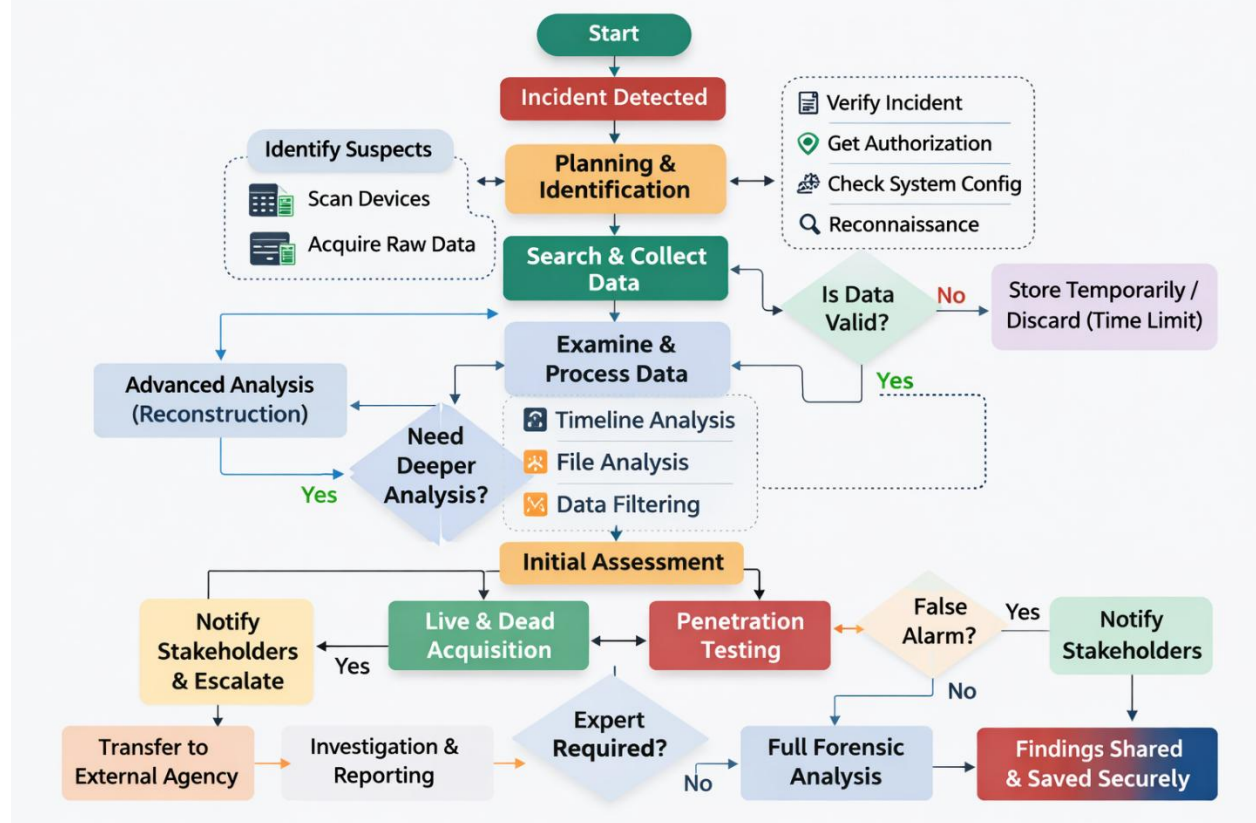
Start

Incident Detected

Verify Incident
Get Authorization
Check System Config
Reconnaissance

Identify Suspects
Scan Devices
Acquire Raw Data

Planning & Identification

Search & Collect Data

Is Data Valid?

No

Store Temporarily / Discard (Time Limit)

Yes

Examine & Process Data

Advanced Analysis (Reconstruction)

Need Deeper Analysis?

Yes

Timeline Analysis
File Analysis
Data Filtering

Initial Assessment

Notify Stakeholders & Escalate

Live & Dead Acquisition

Yes

Penetration Testing

False Alarm?

Yes

Notify Stakeholders

No

Transfer to External Agency

Investigation & Reporting

Expert Required?

No

Full Forensic Analysis

Findings Shared & Saved Securely